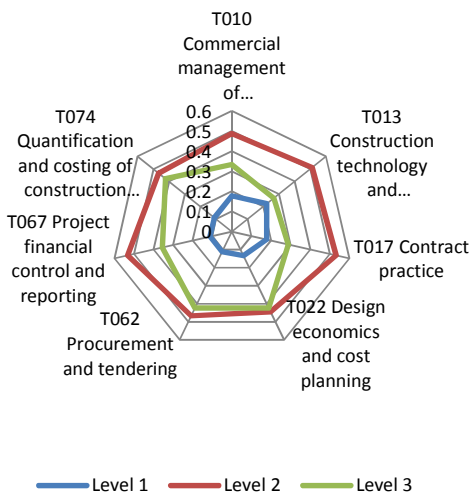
T010 Commercial management of…

T013 Construction technology and…

T017 Contract practice

T022 Design economics and cost planning

T062 Procurement and tendering

T067 Project financial control and reporting

T074 Quantification and costing of construction…

0.6
0.5
0.4
0.3
0.2
0.1
0

Level 1
Level 2
Level 3